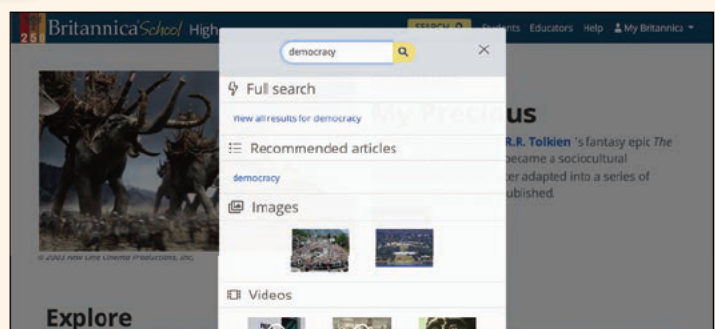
Britannica School High

SEARCH Students Educators Help My Britannica

democracy

Full search

View all results for democracy

Recommended articles

democracy

Images

Videos

My Precious

R.R. Tolkien 's fantasy epic The
became a sociocultural
r adapted into a series of
ublished.

© 2003 New Line Cinema Productions, Inc.

Explore